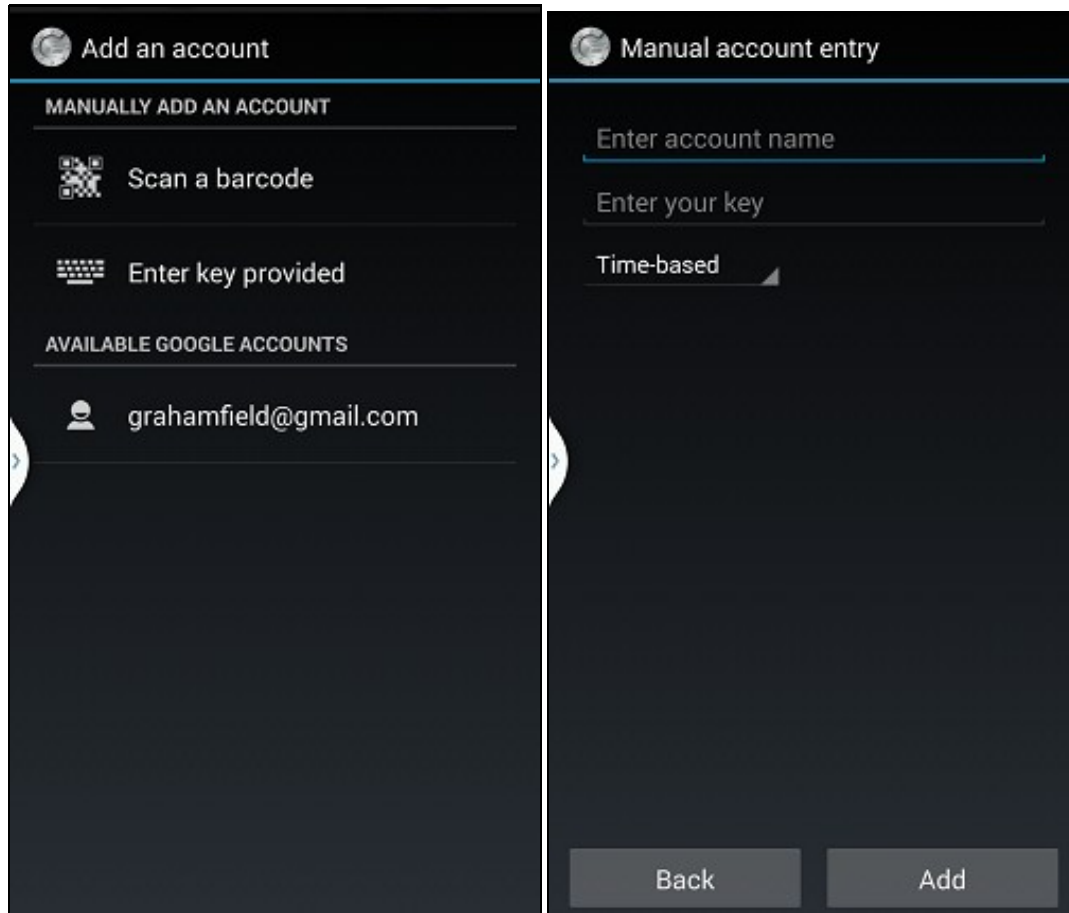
Add an account

MANUALLY ADD AN ACCOUNT

Scan a barcode

Enter key provided

AVAILABLE GOOGLE ACCOUNTS

grahamfield@gmail.com

Manual account entry

Enter account name

Enter your key

Time-based

Back

Add